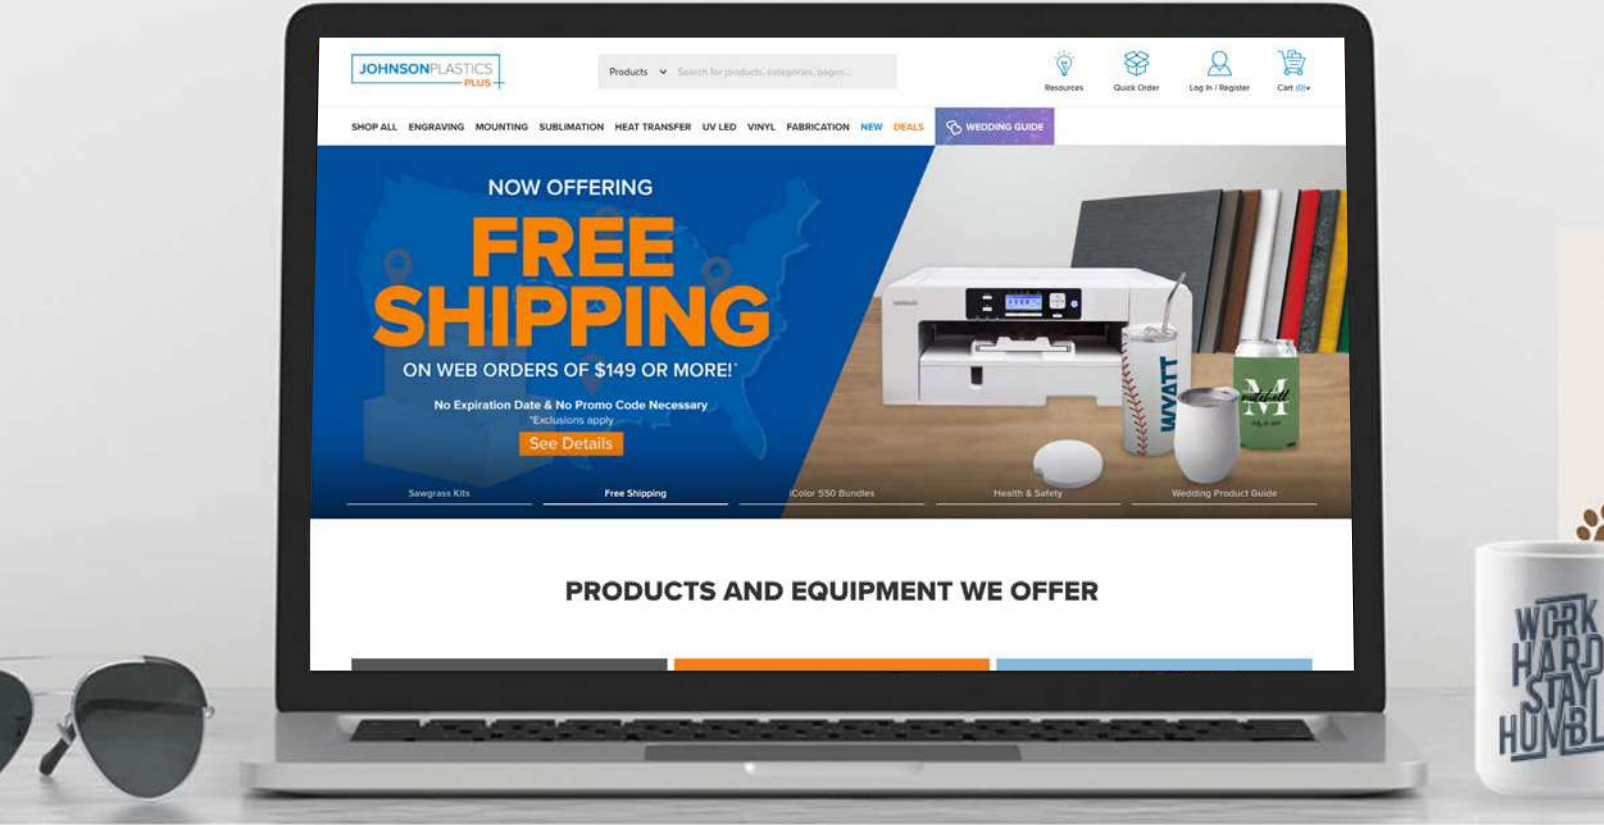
JOHNSONPLASTICS PLUS

Products Search for products, categories, pages...

Resources Quick Order Log In / Register Cart

SHOP ALL ENGRAVING MOUNTING SUBLIMATION HEAT TRANSFER UV LED VINYL FABRICATION NEW DEALS WEDDING GUIDE

NOW OFFERING
FREE SHIPPING
ON WEB ORDERS OF $149 OR MORE!*
No Expiration Date & No Promo Code Necessary
*Exclusions apply
See Details

WYATT

M

Sawgrass Kits Free Shipping iColor 550 Bundles Health & Safety Wedding Product Guide

PRODUCTS AND EQUIPMENT WE OFFER

WORK HARD STAY HUMBL